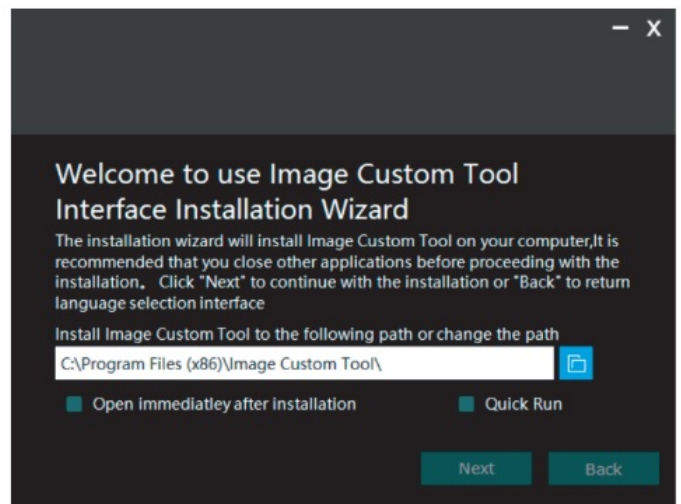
– X

Welcome to use Image Custom Tool Interface Installation Wizard

The installation wizard will install Image Custom Tool on your computer,It is recommended that you close other applications before proceeding with the installation。 Click "Next" to continue with the installation or "Back" to return language selection interface

Install Image Custom Tool to the following path or change the path

C:\Program Files (x86)\Image Custom Tool\

Open immediatley after installation

Quick Run

Next

Back